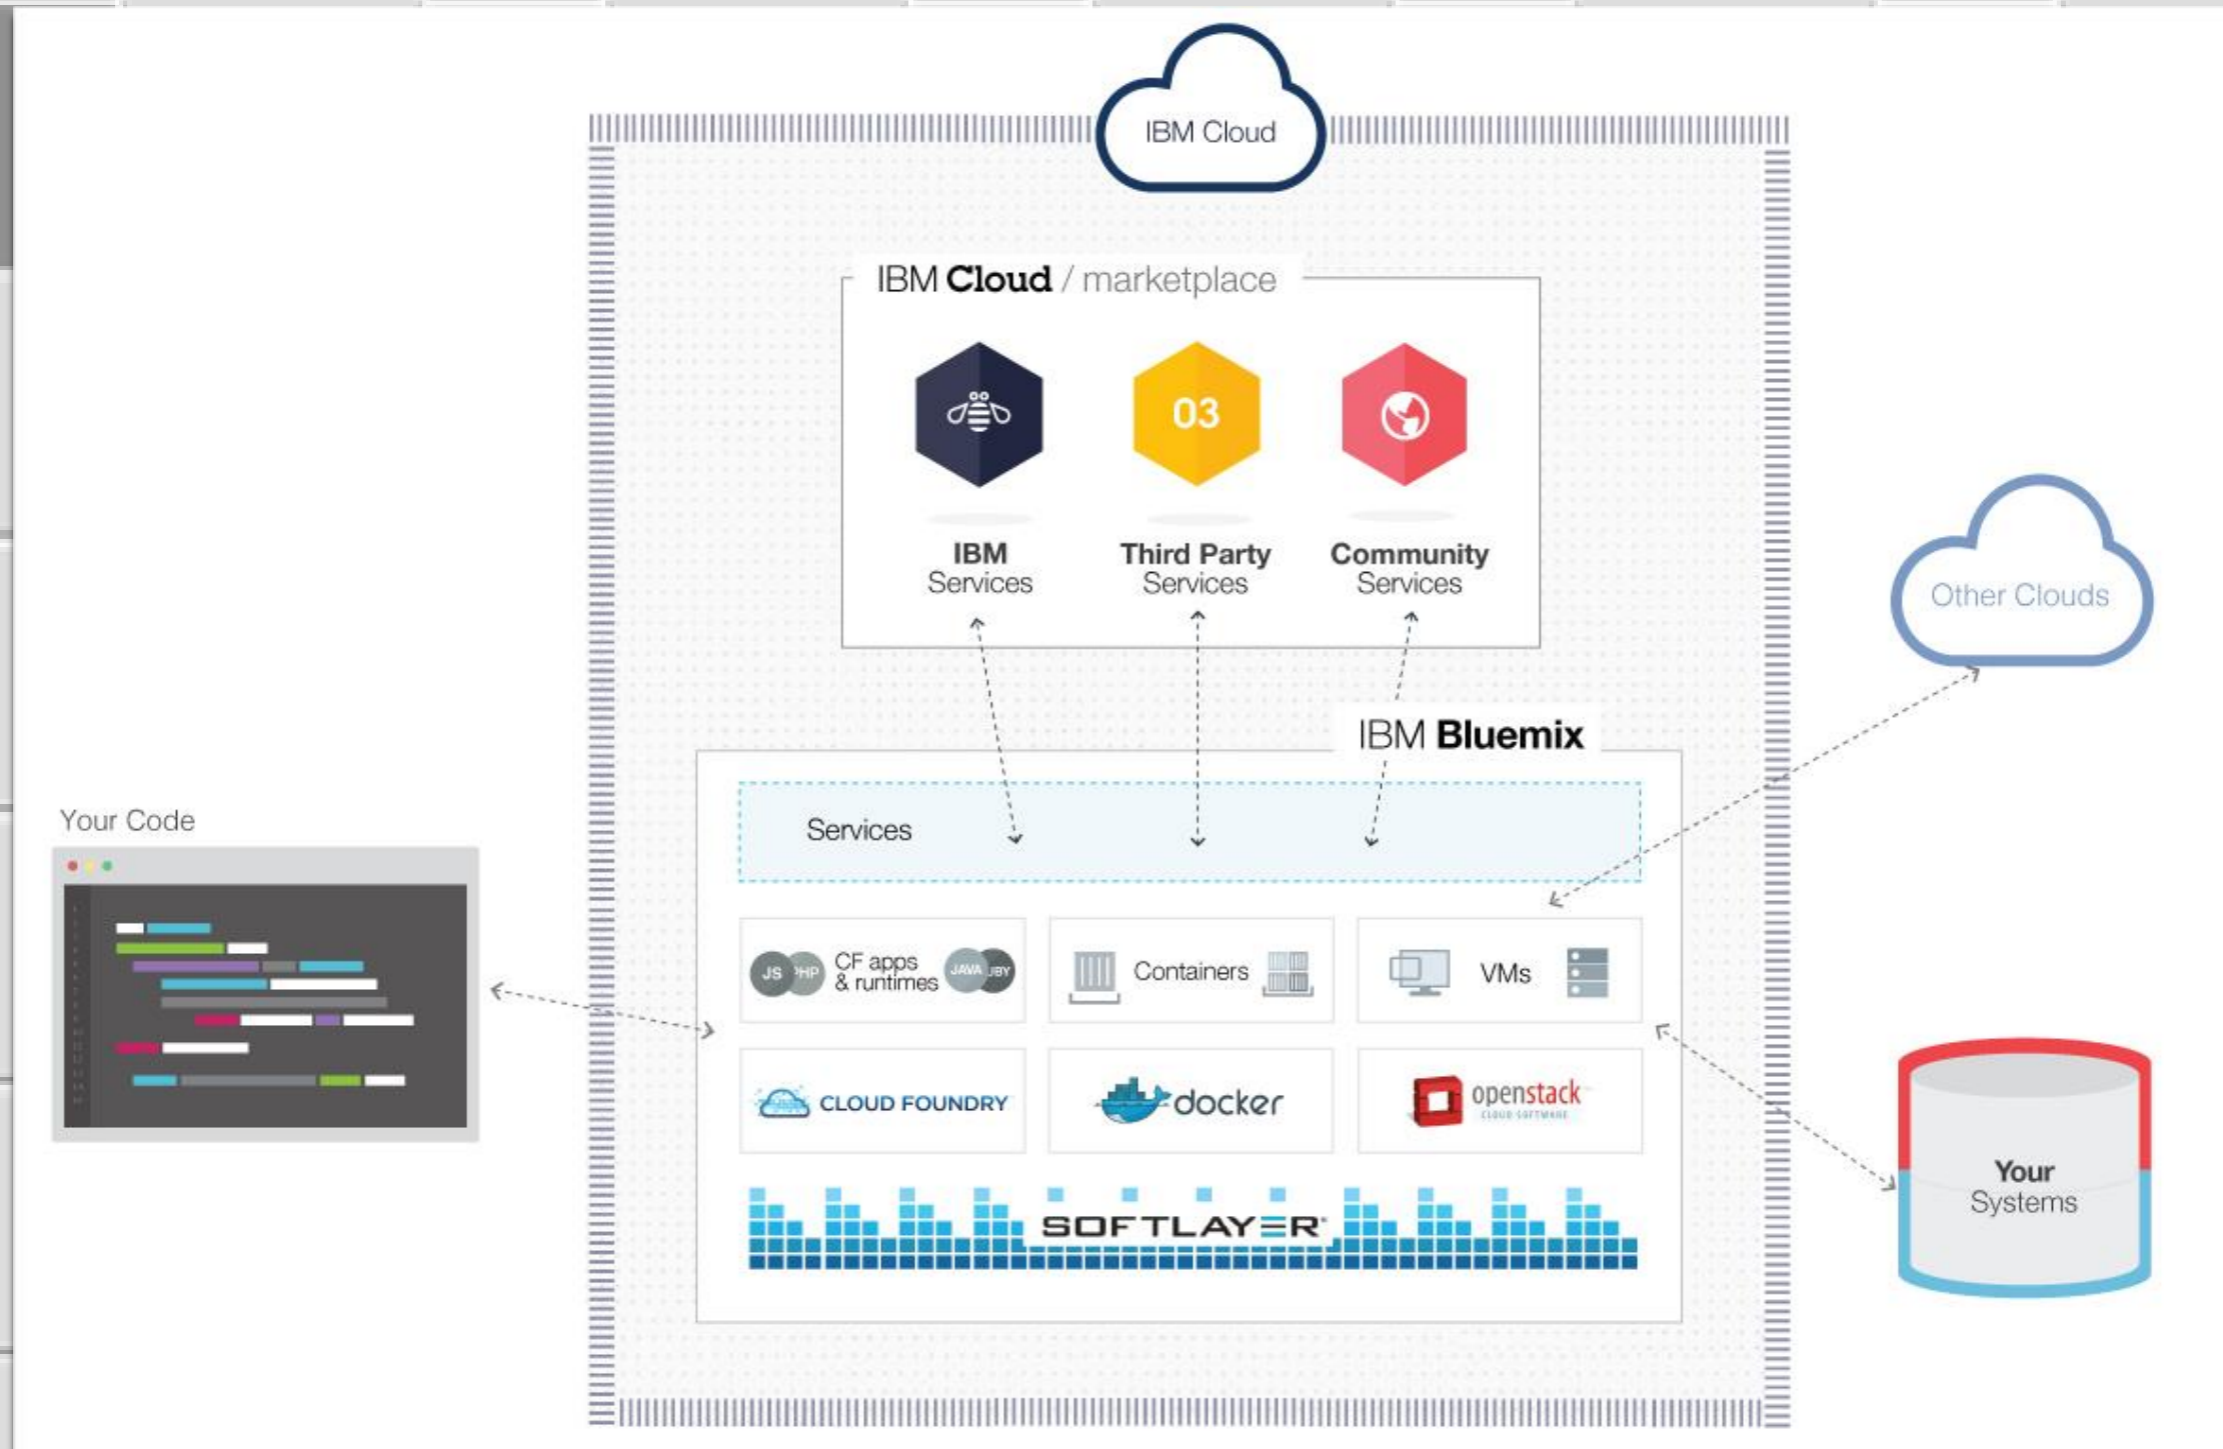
IBM Cloud

IBM Cloud / marketplace

03

IBM Services

Third Party Services

Community Services

Other Clouds

IBM Bluemix

Your Code

Services

JS PHP CF apps & runtimes JAVA RUBY

Containers

VMs

CLOUD FOUNDRY

docker

openstack CLOUD SOFTWARE

SOFTLAYER

Your Systems